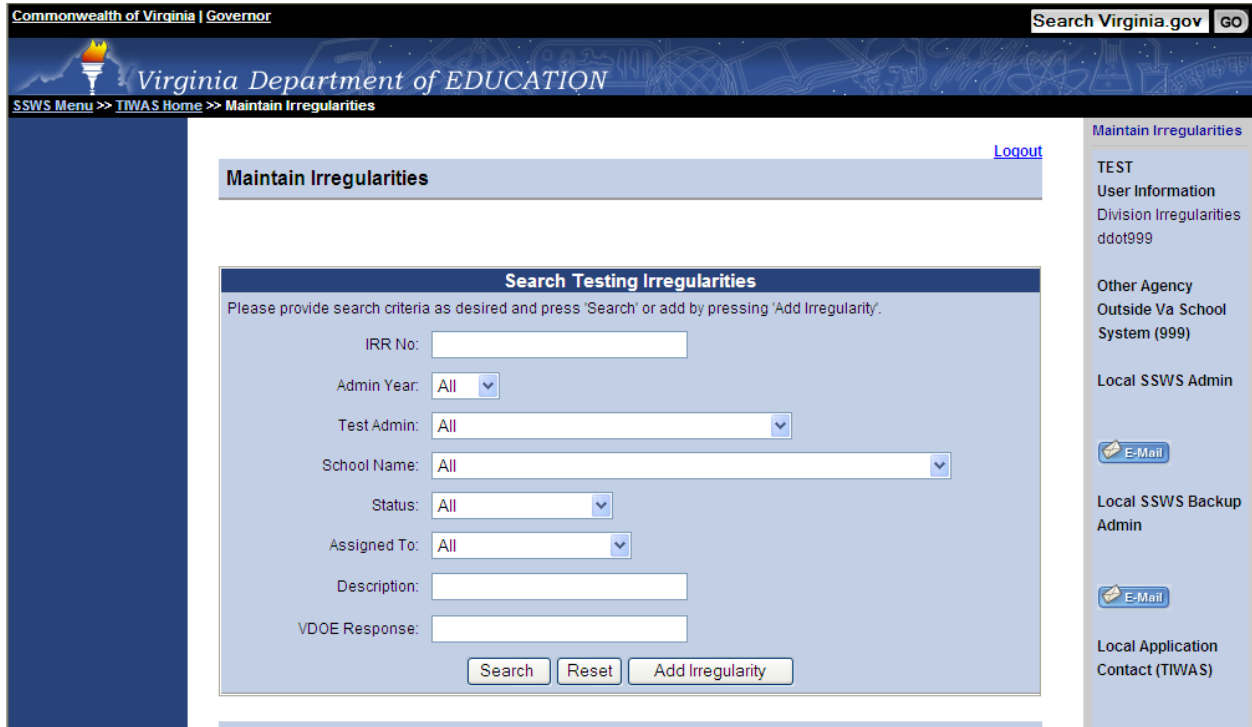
Commonwealth of Virginia | Governor

Search Virginia.gov GO

Virginia Department of EDUCATION

SSWS Menu >> TIWAS Home >> Maintain Irregularities

Logout

Maintain Irregularities

Search Testing Irregularities

Please provide search criteria as desired and press 'Search' or add by pressing 'Add Irregularity'.

IRR No:

Admin Year: All

Test Admin: All

School Name: All

Status: All

Assigned To: All

Description:

VDOE Response:

Search Reset Add Irregularity

Maintain Irregularities

TEST
User Information
Division Irregularities
ddot999

Other Agency Outside Va School System (999)

Local SSWS Admin

E-Mail

Local SSWS Backup Admin

E-Mail

Local Application Contact (TIWAS)